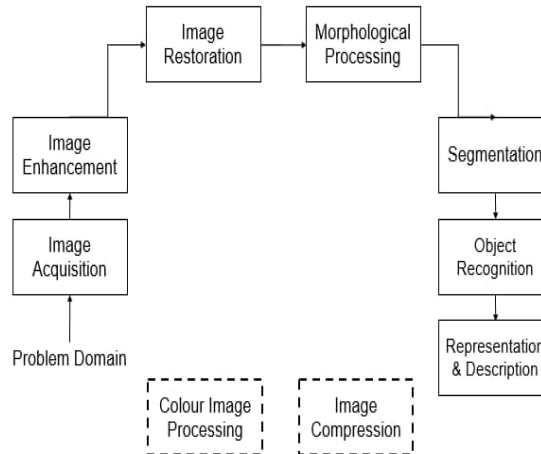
Image Restoration

Morphological Processing

Image Enhancement

Segmentation

Image Acquisition

Object Recognition

Problem Domain

Representation & Description

Colour Image Processing

Image Compression